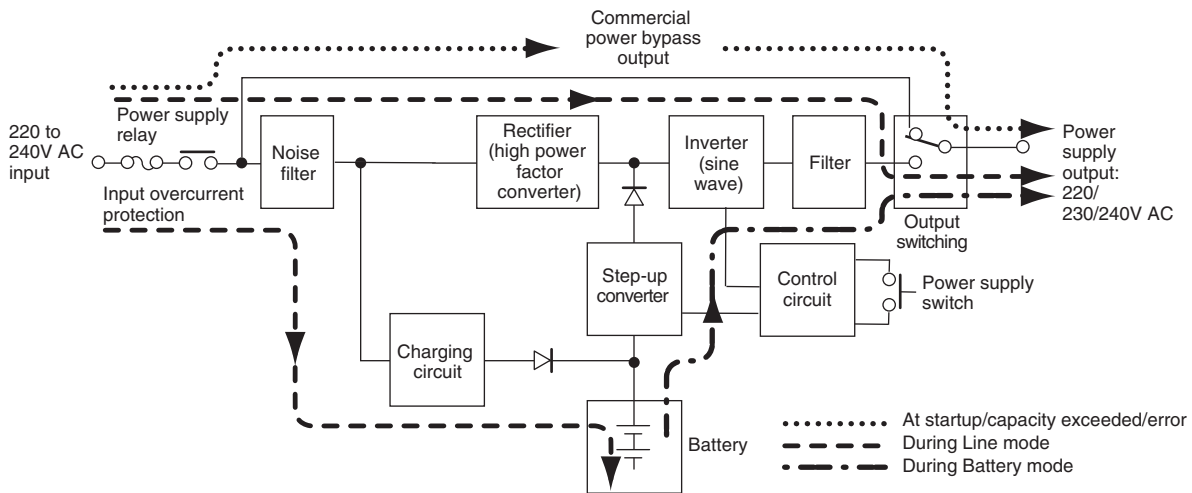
Commercial power bypass output

Power supply relay

220 to 240V AC input

Input overcurrent protection

Noise filter

Rectifier (high power factor converter)

Inverter (sine wave)

Filter

Output switching

Power supply output: 220/ 230/240V AC

Step-up converter

Control circuit

Power supply switch

Charging circuit

Battery

At startup/capacity exceeded/error
During Line mode
During Battery mode